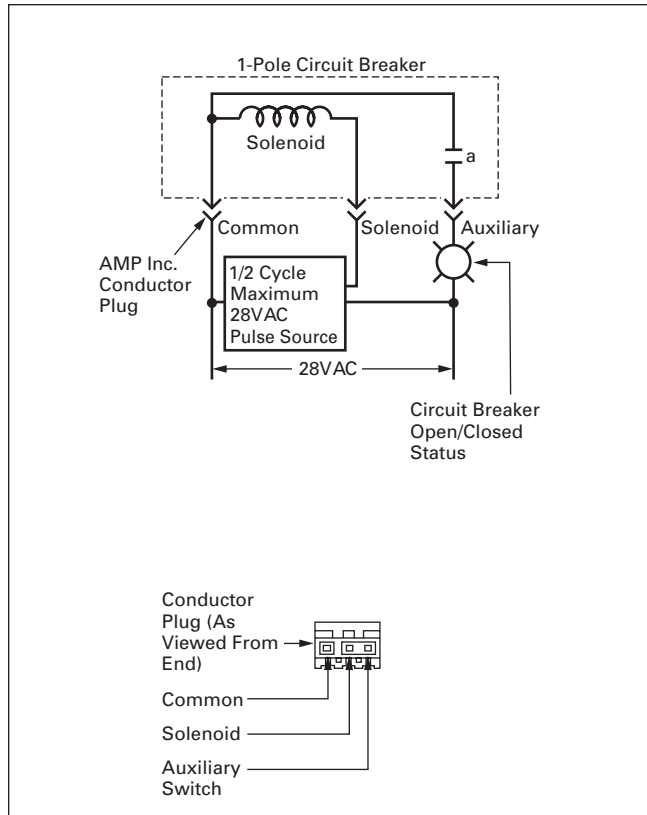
1-Pole Circuit Breaker

Solenoid

a

Common

Solenoid

Auxiliary

AMP Inc. Conductor Plug

1/2 Cycle Maximum 28VAC Pulse Source

28VAC

Circuit Breaker Open/Closed Status

Conductor Plug (As Viewed From End)

Common

Solenoid

Auxiliary Switch